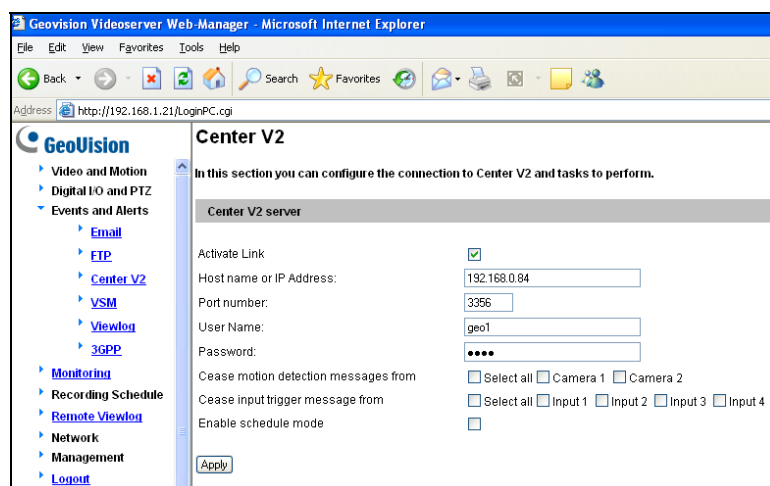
Geovision Videoserver Web-Manager - Microsoft Internet Explorer

File Edit View Favorites Tools Help

Back Search Favorites

Address http://192.168.1.21/LoginPC.cgi

GeoVision

Video and Motion
Digital I/O and PTZ
Events and Alerts
Email
FTP
Center V2
VSM
Viewlog
3GPP
Monitoring
Recording Schedule
Remote Viewlog
Network
Management
Logout

Center V2

In this section you can configure the connection to Center V2 and tasks to perform.

Center V2 server

| | |
|---|---|
| Activate Link | ☑ |
| Host name or IP Address: | 192.168.0.84 |
| Port number: | 3356 |
| User Name: | geo1 |
| Password: | ●●●● |
| Cease motion detection messages from | ☐ Select all ☐ Camera 1 ☐ Camera 2 |
| Cease input trigger message from | ☐ Select all ☐ Input 1 ☐ Input 2 ☐ Input 3 ☐ Input 4 |
| Enable schedule mode | ☐ |

Apply